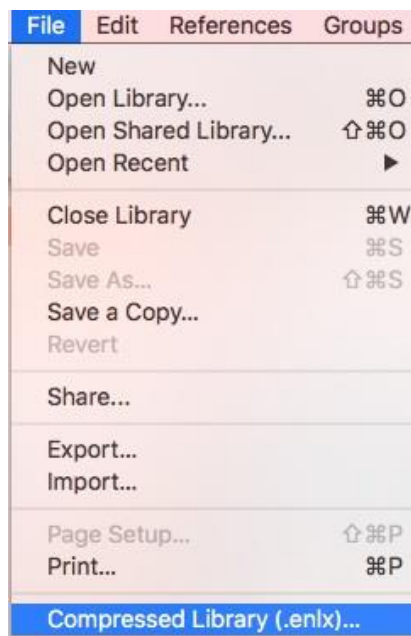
File Edit References Groups

New
Open Library... ⌘O
Open Shared Library... ⇧⌘O
Open Recent ▶

Close Library ⌘W
Save ⌘S
Save As... ⇧⌘S
Save a Copy...
Revert

Share...

Export...
Import...

Page Setup... ⇧⌘P
Print... ⌘P

Compressed Library (.enlx)...